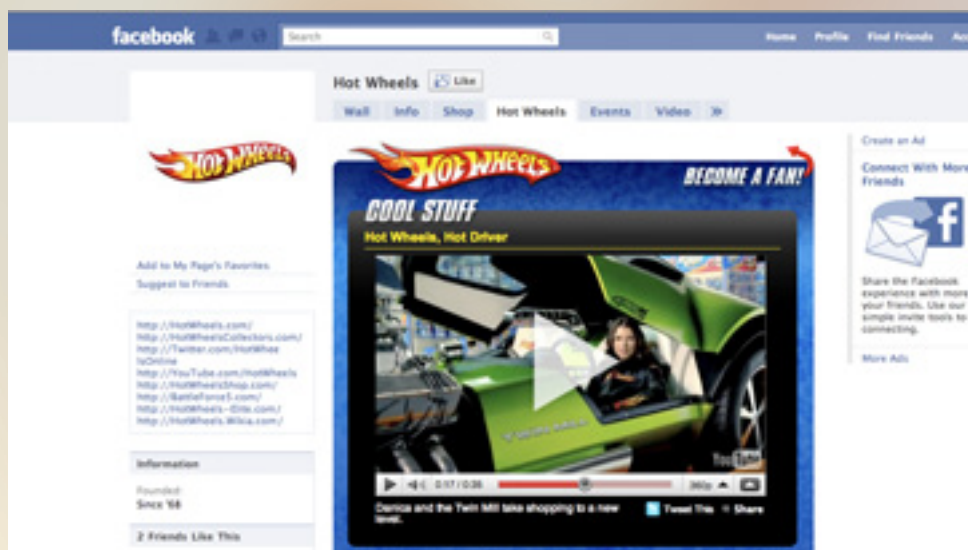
facebook

Search

Home Profile Find Friends Ac

Hot Wheels Like

Wall Info Shop Hot Wheels Events Video »

HOT WHEELS

Add to My Page's Favorites
Suggest to Friends

http://HotWheels.com/
http://HotWheelsCollectors.com/
http://Twitter.com/HotWheelsOnline
http://YouTube.com/HotWheels
http://HotWheelsShop.com/
http://BattleForce5.com/
http://HotWheels-Elite.com/
http://HotWheels.Wikia.com/

Information

Founded:
Since '68

2 Friends Like This

HOT WHEELS

BECOME A FAN!

COOL STUFF

Hot Wheels, Hot Driver

YouTube

0:17 / 0:36

360p

Danica and the Twin Mill take shopping to a new level.

Tweet This Share

Create an Ad

Connect With More Friends

Share the Facebook experience with more of your friends. Use our simple invite tools to start connecting.

More Ads